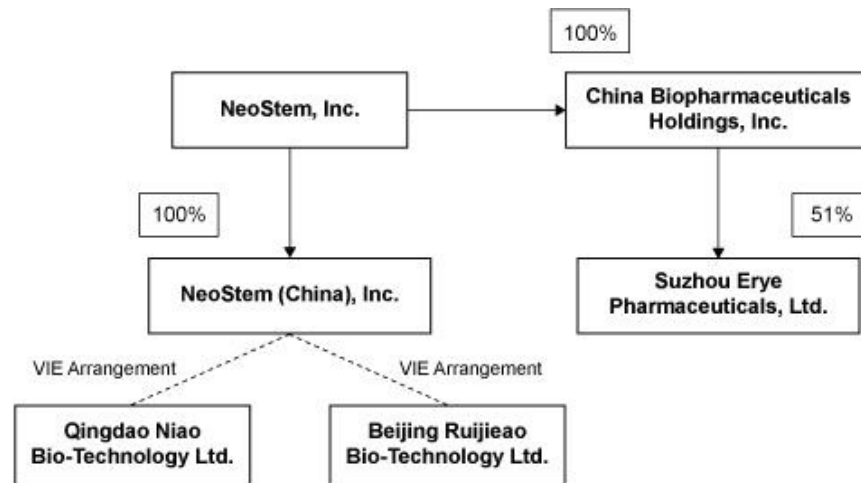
100%

NeoStem, Inc.

China Biopharmaceuticals Holdings, Inc.

100%

51%

NeoStem (China), Inc.

Suzhou Erye Pharmaceuticals, Ltd.

VIE Arrangement

VIE Arrangement

Qingdao Niao Bio-Technology Ltd.

Beijing Ruijieao Bio-Technology Ltd.